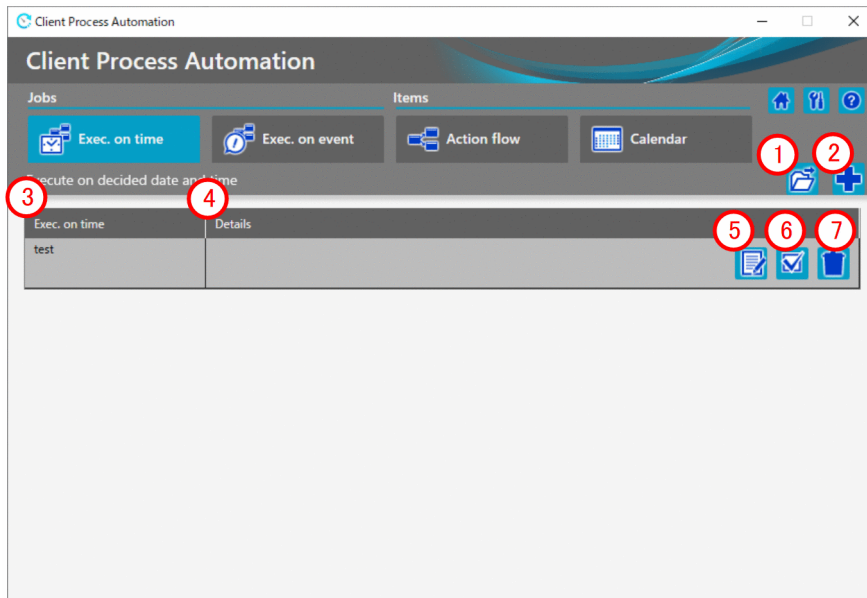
Client Process Automation

Client Process Automation

Jobs

Items

Exec. on time

Exec. on event

Action flow

Calendar

1

2

Execute on decided date and time

3

4

Exec. on time

Details

5

6

7

test